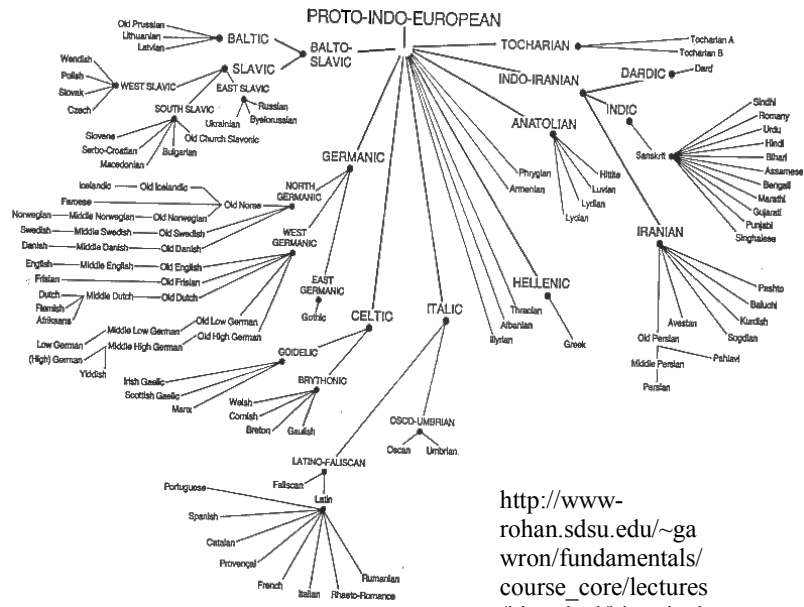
PROTO-INDO-EUROPEAN

Old Prussian
Lithuanian
Latvian
BALTIC
BALTO-SLAVIC
SLAVIC
Wendish
Polish
Slovak
Czech
WEST SLAVIC
EAST SLAVIC
Russian
Ukrainian
Byelorussian
SOUTH SLAVIC
Slovene
Serbo-Croatian
Macedonian
Bulgarian
Old Church Slavonic

TOCHARIAN
Tocharian A
Tocharian B
INDO-IRANIAN
DARDIC
Dard
INDIC
Sanskrit
Sindhi
Romany
Urdu
Hindi
Bihari
Assamese
Bengali
Marathi
Gujarati
Punjabi
Singhalese

ANATOLIAN
Hittite
Luvian
Lydian
Lycian
Phrygian
Armenian

GERMANIC
NORTH GERMANIC
Icelandic
Old Icelandic
Faroese
Old Norse
Norwegian
Middle Norwegian
Old Norwegian
Swedish
Middle Swedish
Old Swedish
Danish
Middle Danish
Old Danish
WEST GERMANIC
English
Middle English
Old English
Frisian
Old Frisian
Dutch
Middle Dutch
Old Dutch
Flemish
Afrikaans
Low German
Middle Low German
Old Low German
(High) German
Middle High German
Old High German
Yiddish
EAST GERMANIC
Gothic

CELTIC
GOIDELIC
Irish Gaelic
Scottish Gaelic
Manx
BRYTHONIC
Welsh
Cornish
Breton
Gaulish

ITALIC
OSCO-UMBRIAN
Oscan
Umbrian
LATINO-FALISCAN
Faliscan
Latin
Portuguese
Spanish
Catalan
Provençal
French
Italian
Rhaeto-Romance
Rumanian

Thracian
Albanian
Illyrian
HELLENIC
Greek

IRANIAN
Pashto
Baluchi
Kurdish
Sogdian
Avestan
Old Persian
Pahlavi
Middle Persian
Persian

http://www-rohan.sdsu.edu/~gawron/fundamentals/course_core/lectures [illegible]